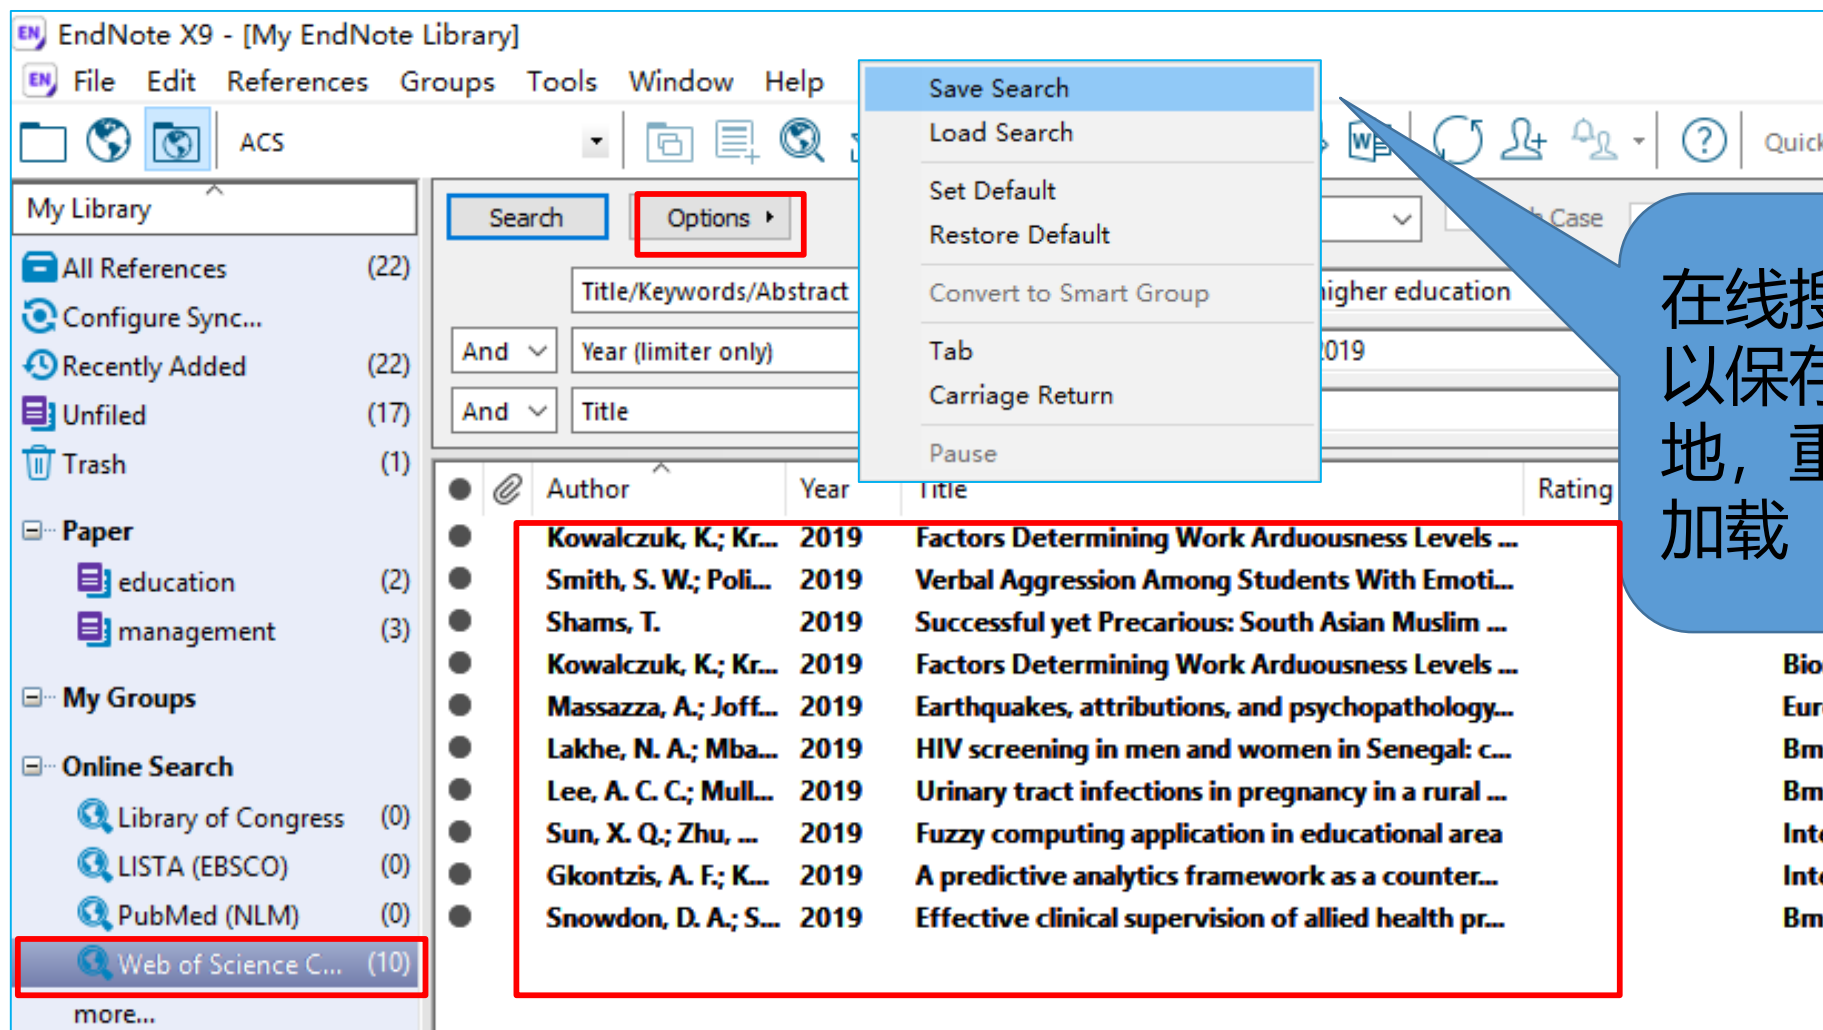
EndNote X9 - [My EndNote Library]

File Edit References Groups Tools Window Help

ACS

Quick

My Library

All References (22)
Configure Sync...
Recently Added (22)
Unfiled (17)
Trash (1)

Paper
education (2)
management (3)

My Groups

Online Search
Library of Congress (0)
LISTA (EBSCO) (0)
PubMed (NLM) (0)
Web of Science C... (10)
more...

Search Options

Save Search
Load Search
Set Default
Restore Default
Convert to Smart Group
Tab
Carriage Return
Pause

Case

Title/Keywords/Abstract higher education
And Year (limiter only) 2019
And Title

在线搜
以保存
地，重
加载

| | | Author | Year | Title | Rating |
|---|---|---|---|---|---|
| | | Kowalczuk, K.; Kr... | 2019 | Factors Determining Work Arduousness Levels ... | Bio |
| | | Smith, S. W.; Poli... | 2019 | Verbal Aggression Among Students With Emoti... | |
| | | Shams, T. | 2019 | Successful yet Precarious: South Asian Muslim ... | |
| | | Kowalczuk, K.; Kr... | 2019 | Factors Determining Work Arduousness Levels ... | Bio |
| | | Massazza, A.; Joff... | 2019 | Earthquakes, attributions, and psychopathology... | Eur |
| | | Lakhe, N. A.; Mba... | 2019 | HIV screening in men and women in Senegal: c... | Bm |
| | | Lee, A. C. C.; Mull... | 2019 | Urinary tract infections in pregnancy in a rural ... | Bm |
| | | Sun, X. Q.; Zhu, ... | 2019 | Fuzzy computing application in educational area | Int |
| | | Gkontzis, A. F.; K... | 2019 | A predictive analytics framework as a counter... | Int |
| | | Snowdon, D. A.; S... | 2019 | Effective clinical supervision of allied health pr... | Bm |